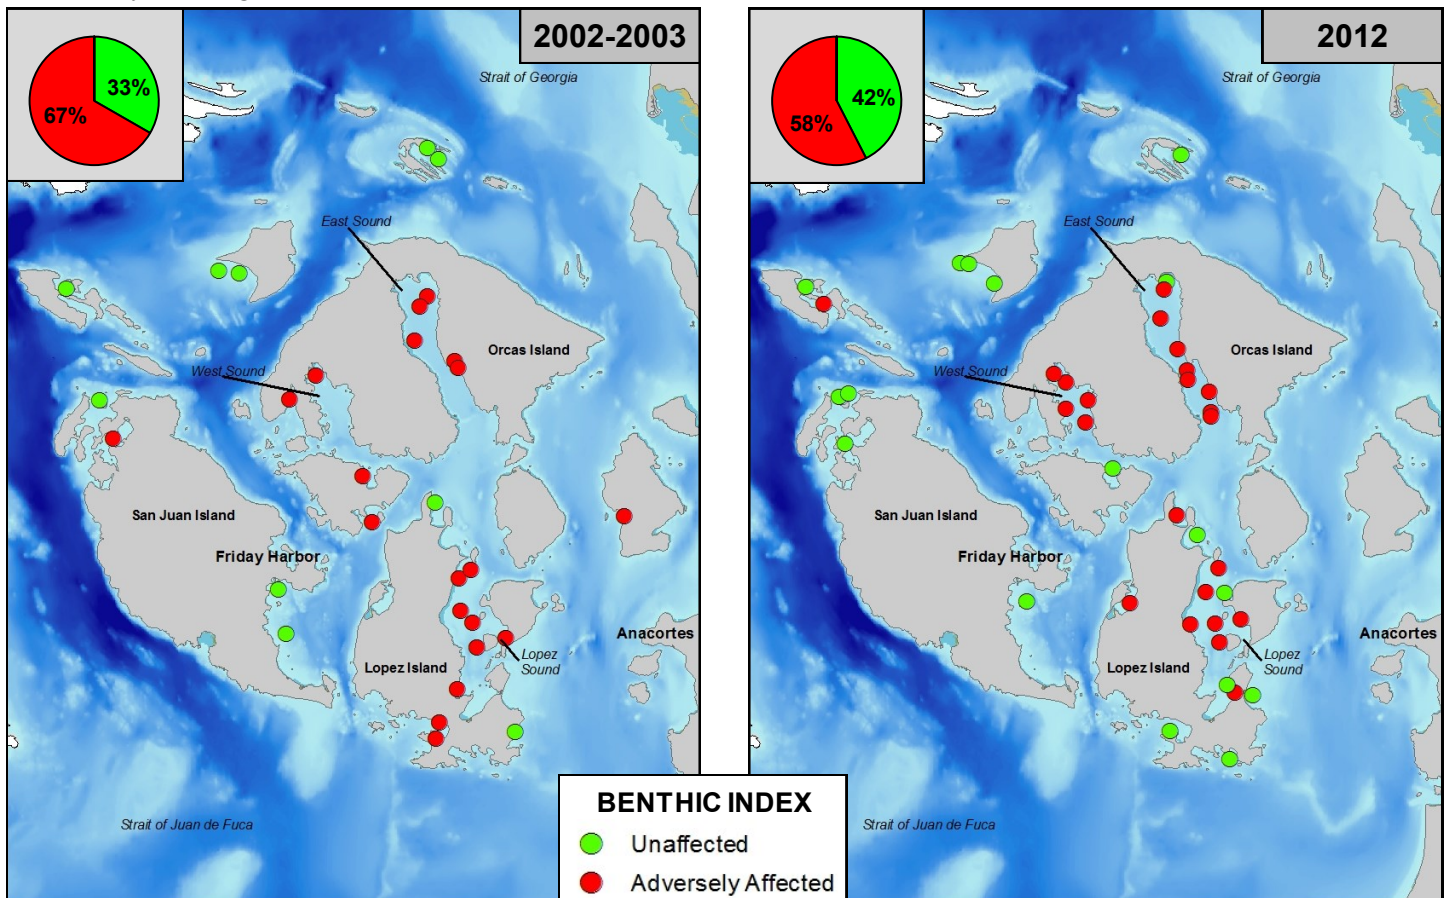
33%
67%
2002-2003
Strait of Georgia
East Sound
Orcas Island
West Sound
San Juan Island
Friday Harbor
Anacortes
Lopez Island
Lopez Sound
Strait of Juan de Fuca

42%
58%
2012
Strait of Georgia
East Sound
Orcas Island
West Sound
San Juan Island
Friday Harbor
Anacortes
Lopez Island
Lopez Sound
Strait of Juan de Fuca

BENTHIC INDEX
Unaffected
Adversely Affected